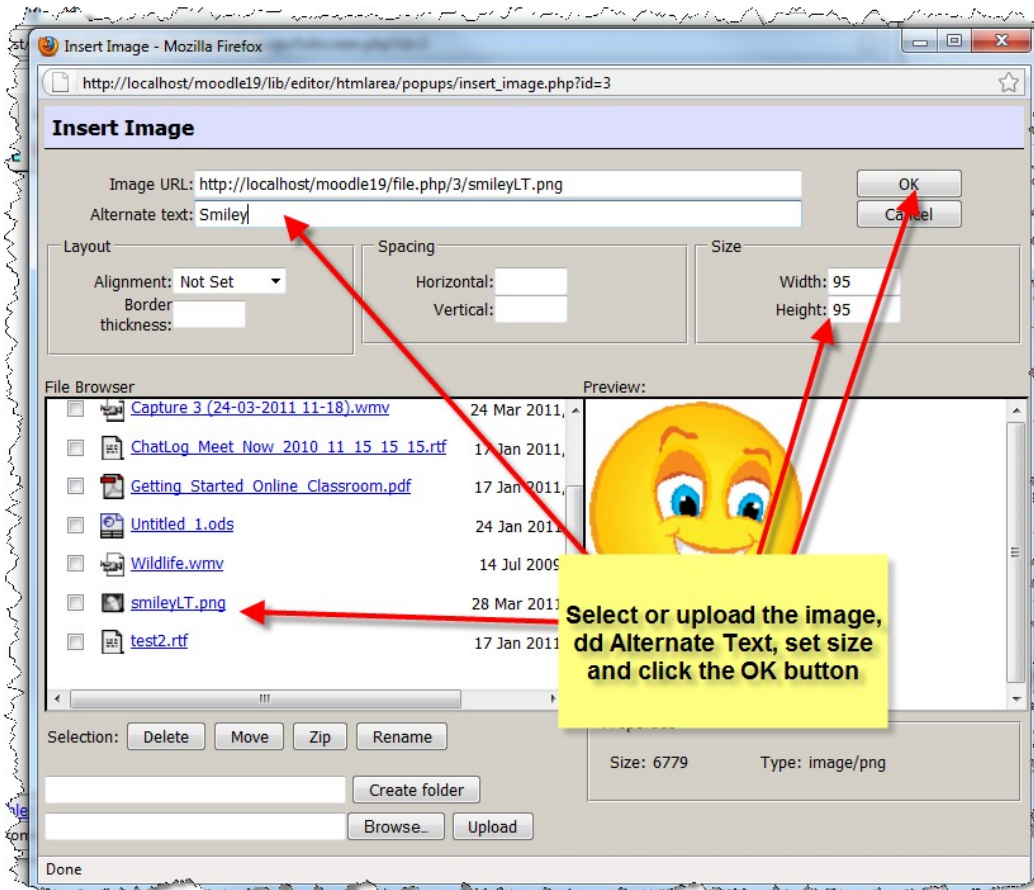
Insert Image - Mozilla Firefox

http://localhost/moodle19/lib/editor/htmlarea/popups/insert_image.php?id=3

Insert Image

Image URL: http://localhost/moodle19/file.php/3/smileyLT.png
Alternate text: Smiley

OK
Cancel

Layout
Alignment: Not Set
Border thickness:

Spacing
Horizontal:
Vertical:

Size
Width: 95
Height: 95

File Browser

| | | |
|---|---|---|
| | Capture 3 (24-03-2011 11-18).wmv | 24 Mar 2011, |
| | ChatLog Meet Now 2010 11 15 15 15.rtf | 17 Jan 2011, |
| | Getting Started Online Classroom.pdf | 17 Jan 2011, |
| | Untitled 1.ods | 24 Jan 2011 |
| | Wildlife.wmv | 14 Jul 2009 |
| | smileyLT.png | 28 Mar 2011 |
| | test2.rtf | 17 Jan 2011 |

Preview:

Select or upload the image, dd Alternate Text, set size and click the OK button

Selection: Delete Move Zip Rename

Create folder

Browse.. Upload

Size: 6779 Type: image/png

Done